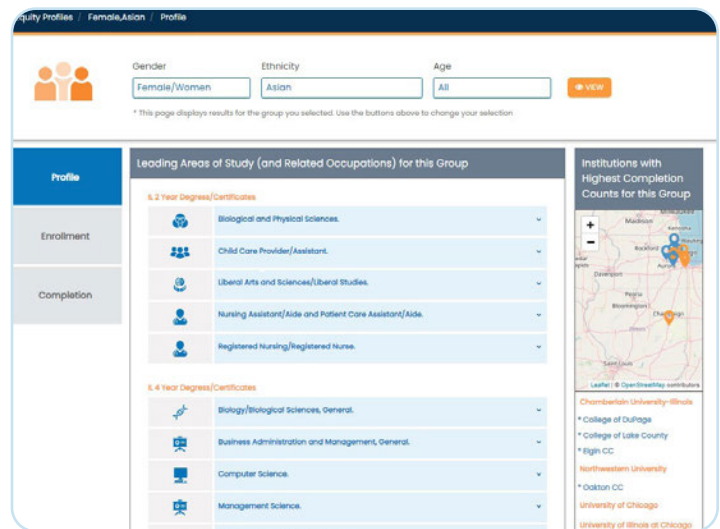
quity Profiles / Female,Asian / Profile

Gender
Female/Women

Ethnicity
Asian

Age
All

VIEW

* This page displays results for the group you selected. Use the buttons above to change your selection

Profile

Enrollment

Completion

Leading Areas of Study (and Related Occupations) for this Group

IL 2 Year Degrees/Certificates

Biological and Physical Sciences.

Child Care Provider/Assistant.

Liberal Arts and Sciences/Liberal Studies.

Nursing Assistant/Aide and Patient Care Assistant/Aide.

Registered Nursing/Registered Nurse.

IL 4 Year Degrees/Certificates

Biology/Biological Sciences, General.

Business Administration and Management, General.

Computer Science.

Management Science.

Institutions with Highest Completion Counts for this Group

Madison
Kenosha
Rockford
Aurora
Davenport
Peoria
Bloomington
Champaign
Saint Louis

Leaflet | © OpenStreetMap contributors

Chamberlain University-Illinois
* College of DuPage
* College of Lake County
* Elgin CC
Northwestern University
* Oakton CC
University of Chicago
University of Illinois at Chicago